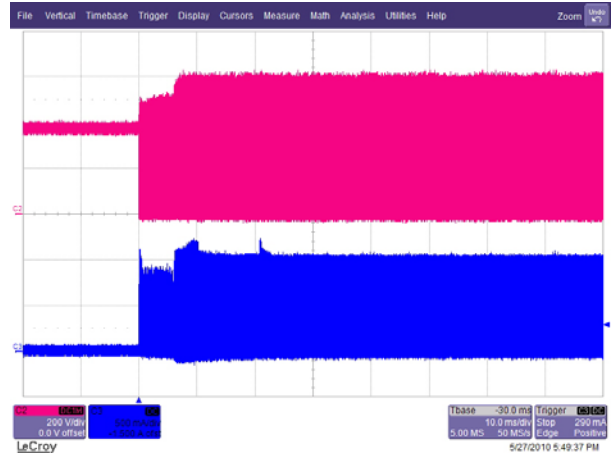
File Vertical Timebase Trigger Display Cursors Measure Math Analysis Utilities Help Zoom Undo

C2
C3

C2 DC1M
200 V/div
0.0 V offset

C3 DC
500 mA/div
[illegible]

Tbase -30.0 ms
10.0 ms/div
5.00 MS 50 MS/s

Trigger C3 DC
Stop 290 mA
Edge Positive

LeCroy
5/27/2010 5:49:37 PM